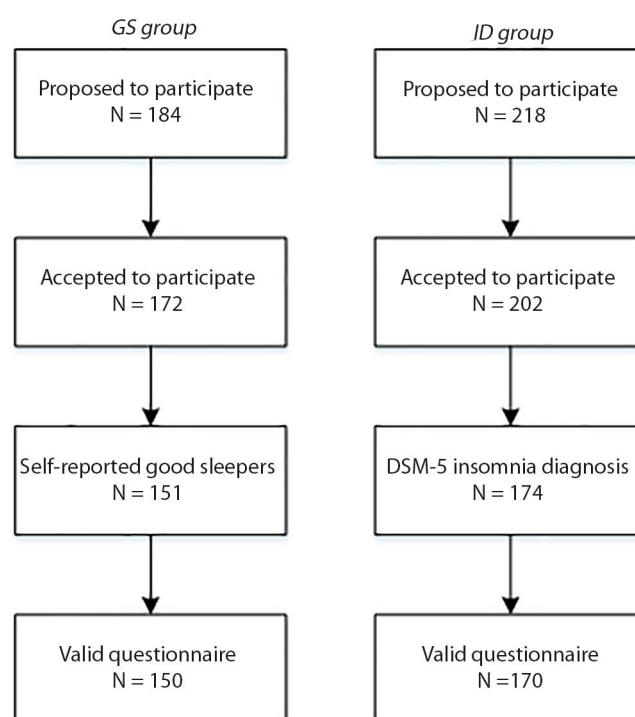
GS group

Proposed to participate
N = 184

Accepted to participate
N = 172

Self-reported good sleepers
N = 151

Valid questionnaire
N = 150

ID group

Proposed to participate
N = 218

Accepted to participate
N = 202

DSM-5 insomnia diagnosis
N = 174

Valid questionnaire
N =170